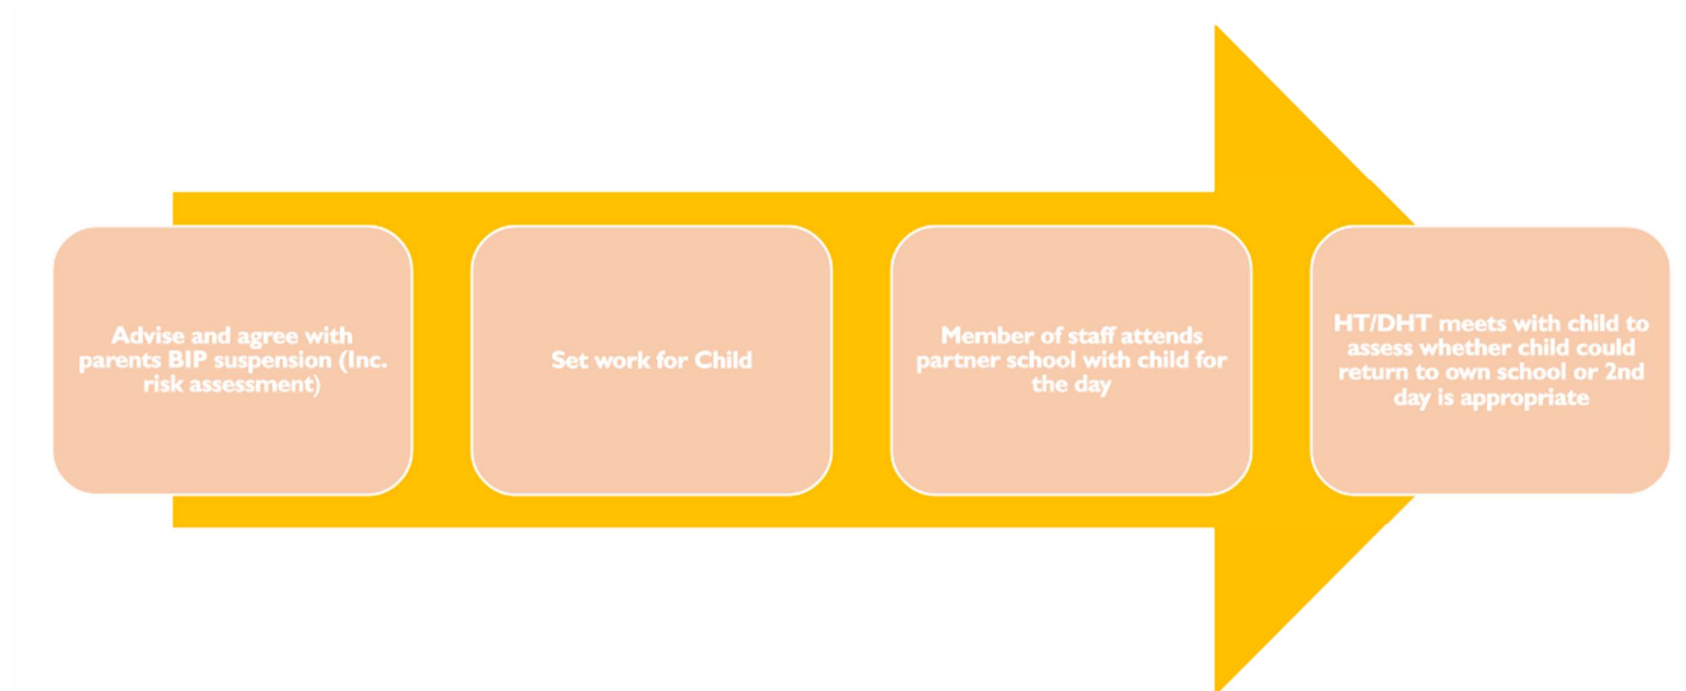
Advise and agree with parents BIP suspension (Inc. risk assessment)

Set work for Child

Member of staff attends partner school with child for the day

HT/DHT meets with child to assess whether child could return to own school or 2nd day is appropriate